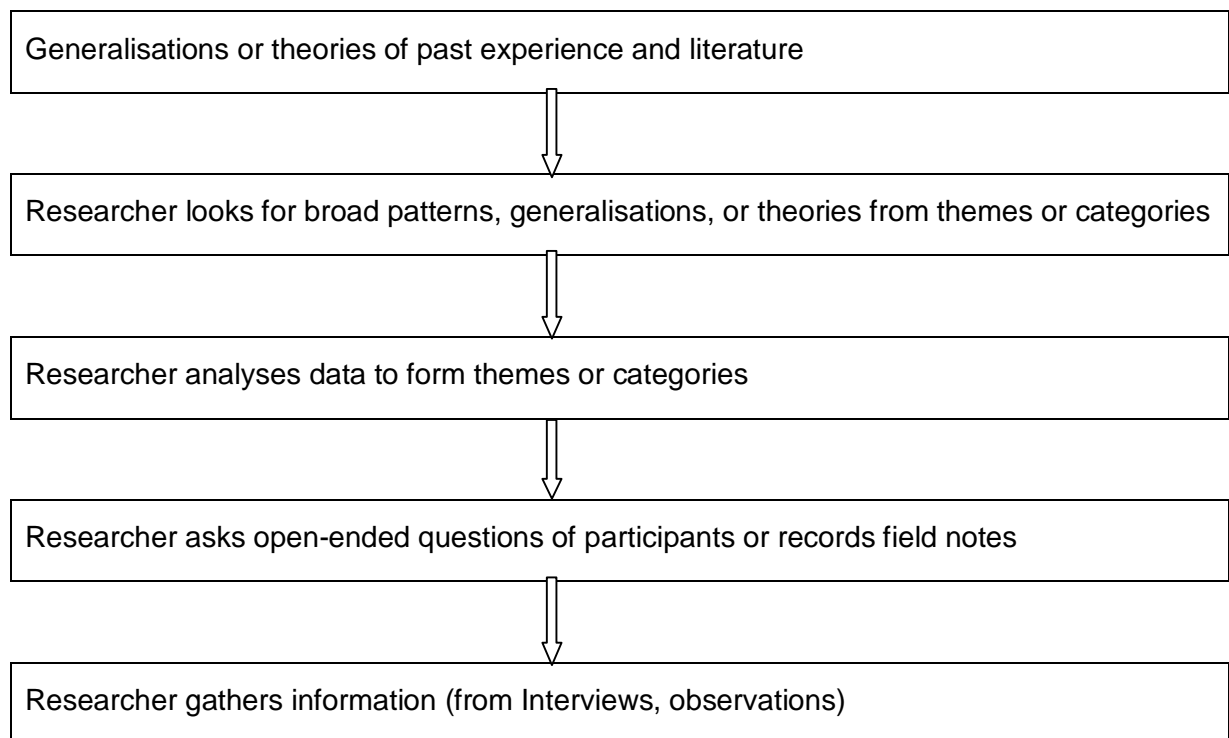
Generalisations or theories of past experience and literature

Researcher looks for broad patterns, generalisations, or theories from themes or categories

Researcher analyses data to form themes or categories

Researcher asks open-ended questions of participants or records field notes

Researcher gathers information (from Interviews, observations)